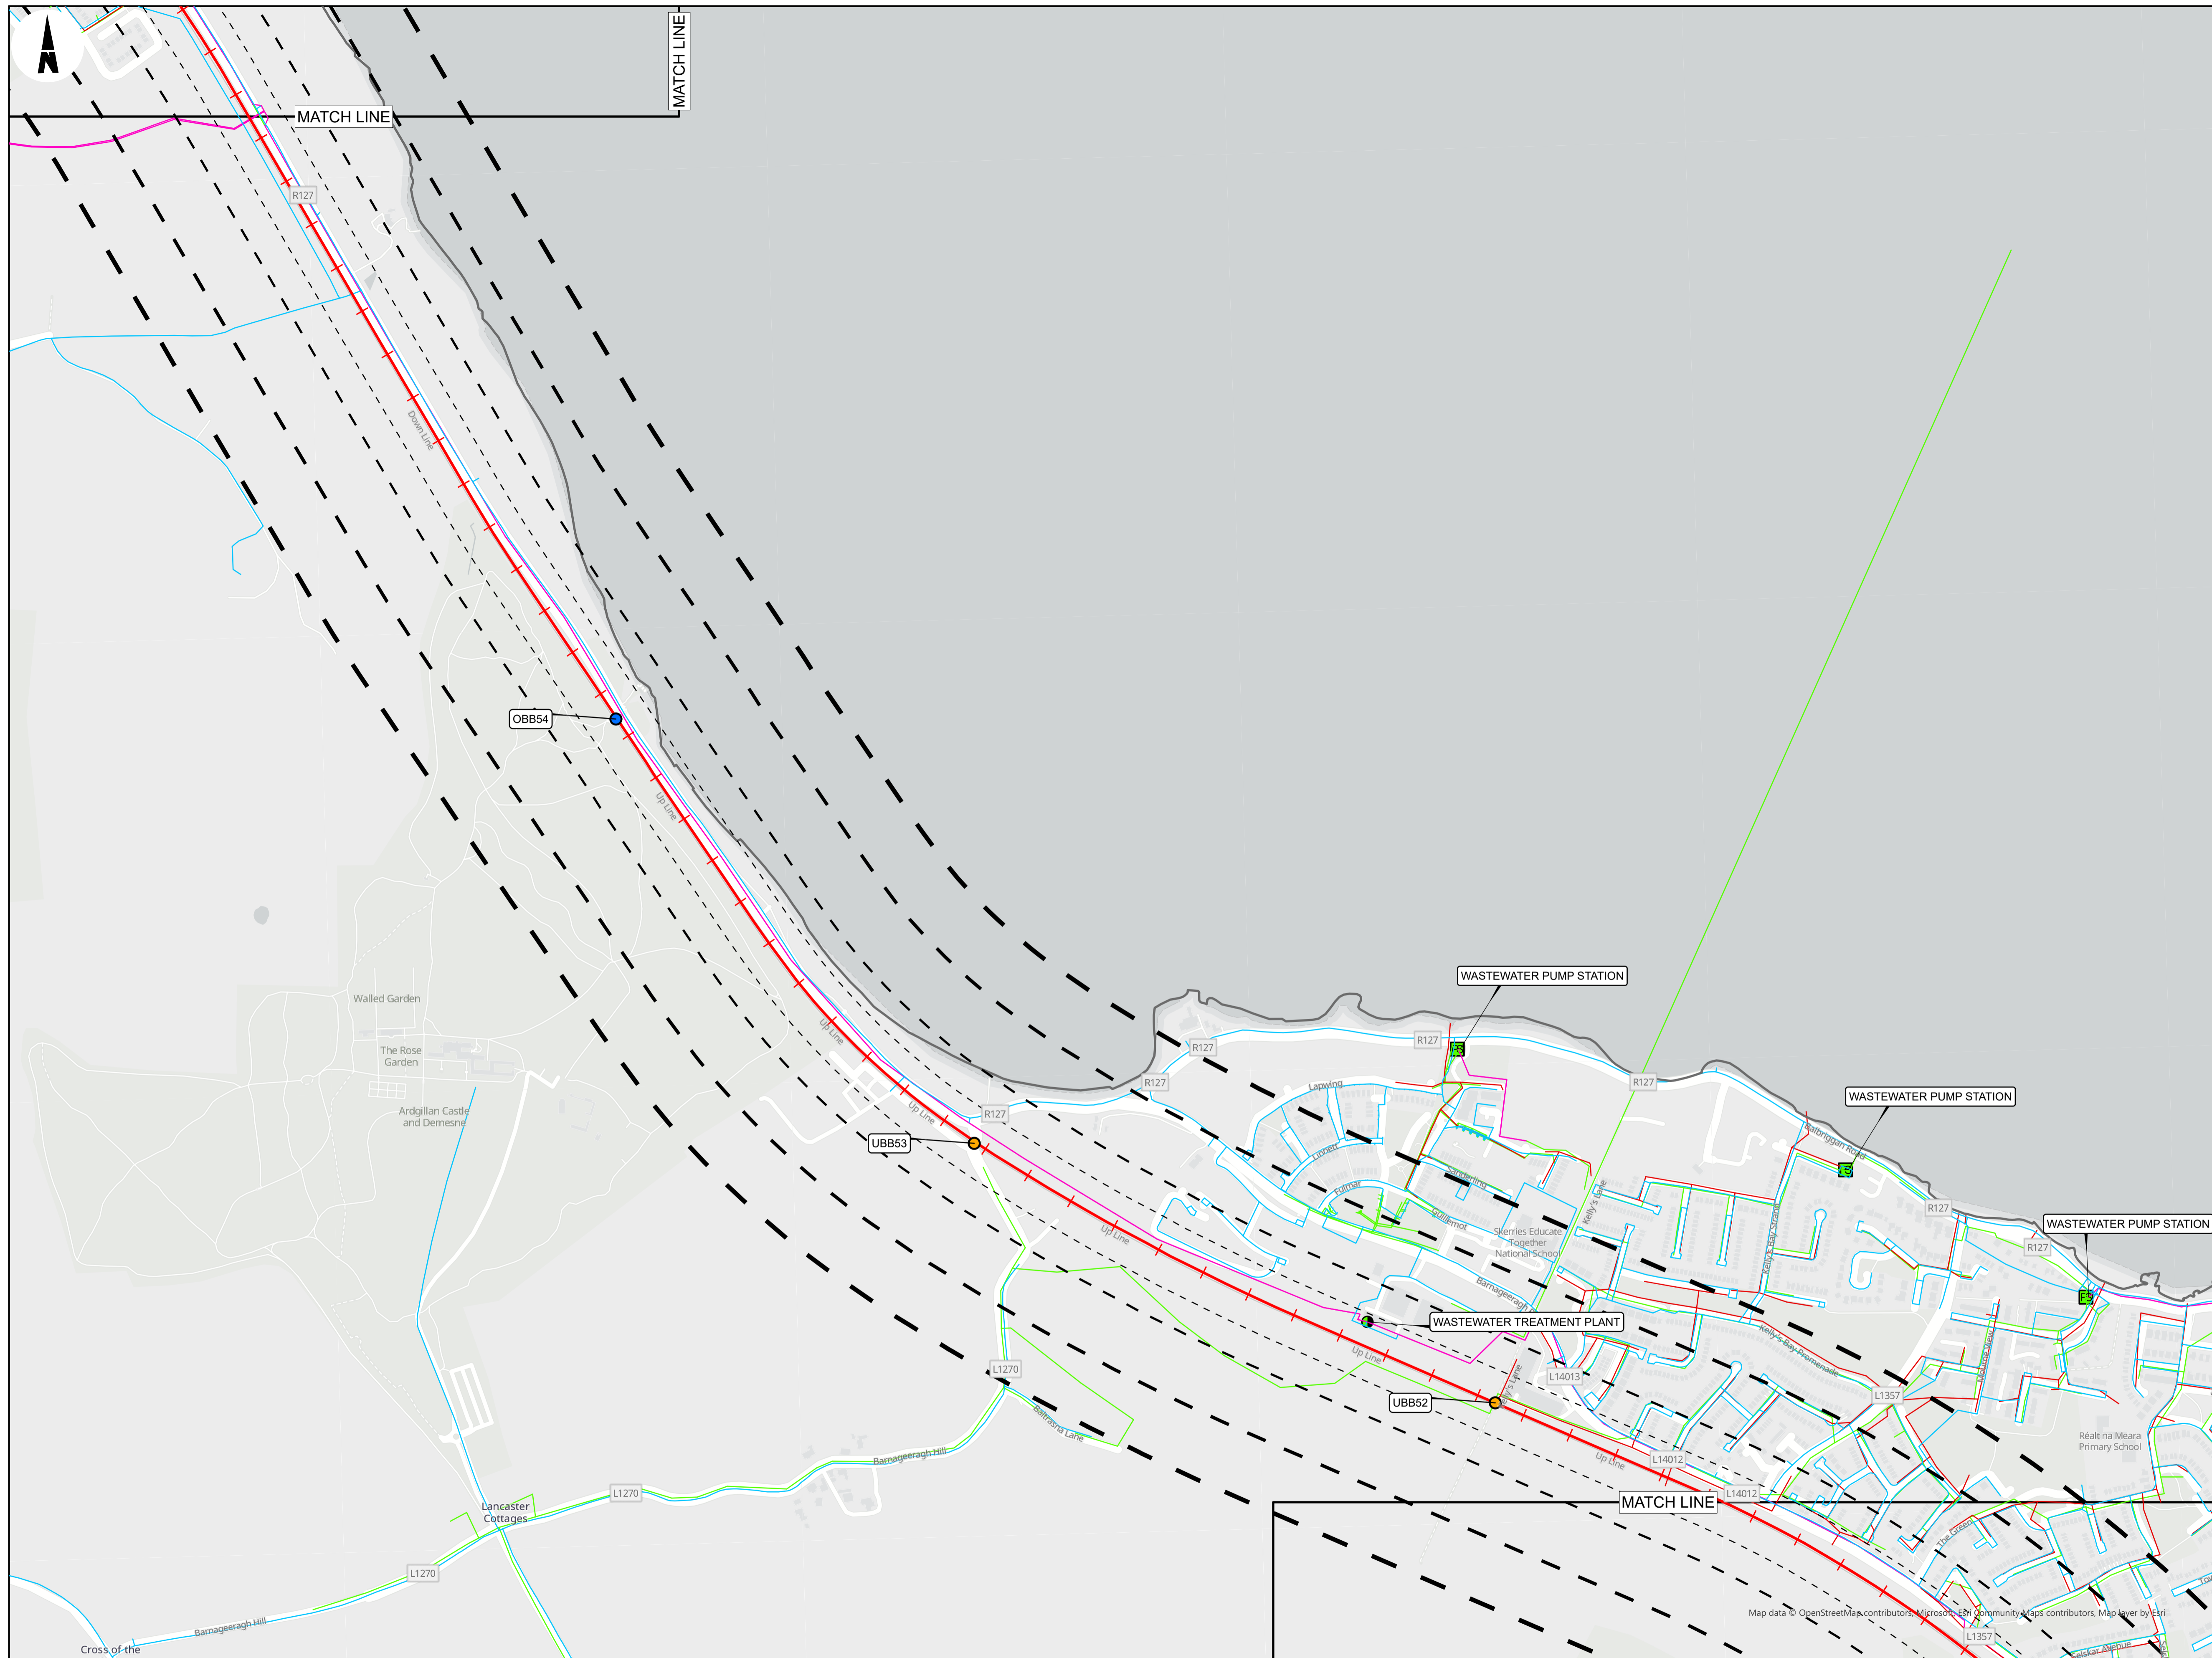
MATCH LINE
MATCH LINE
R127
Down Line
OBB54
Up Line
Walled Garden
The Rose Garden
Ardgillan Castle and Demesne
Up Line
Up Line
UBB53
R127
R127
R127
R127
R127
WASTEWATER PUMP STATION
WASTEWATER PUMP STATION
WASTEWATER PUMP STATION
Lapwing
Linnet
Fulmar
Sanderling
Guillemot
Skerries Educate Together National School
Kelly's Lane
Kelly's Bay Strand
Balbriggan Road
R127
R127
Barnageeragh
WASTEWATER TREATMENT PLANT
Up Line
Kelly's Bay Promenade
L14013
L1357
UBB52
Up Line
L14012
L14012
Réalt na Mara Primary School
L1270
Baltrasna Lane
Barnageeragh Hill
L1270
Lancaster Cottages
L1270
Barnageeragh Hill
Cross of the
MATCH LINE
The Green
L1357
Map data © OpenStreetMap contributors, Microsoft, Esri Community Maps contributors, Map layer by Esri